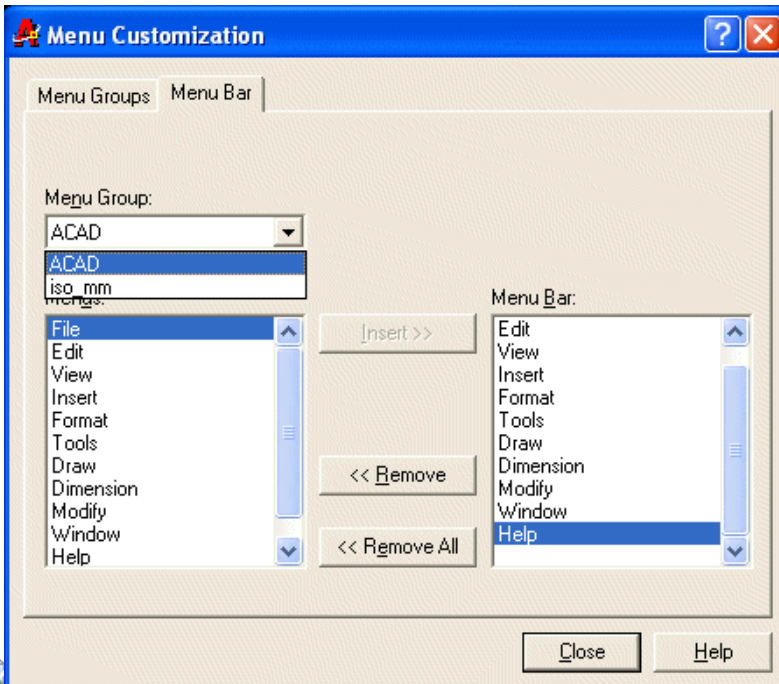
Menu Customization

Menu Groups
Menu Bar

Menu Group:
ACAD
ACAD
iso_mm

Menus:
File
Edit
View
Insert
Format
Tools
Draw
Dimension
Modify
Window
Help

Insert >>
<< Remove
<< Remove All

Menu Bar:
Edit
View
Insert
Format
Tools
Draw
Dimension
Modify
Window
Help

Close
Help